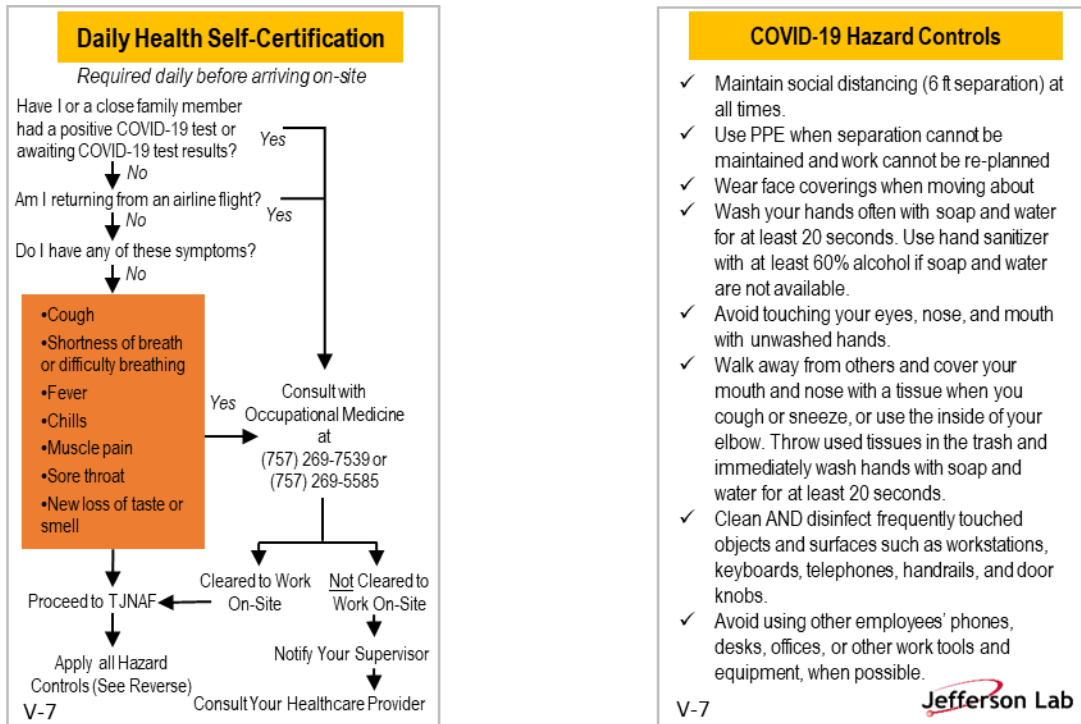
Daily Health Self-Certification

Required daily before arriving on-site

Have I or a close family member had a positive COVID-19 test or awaiting COVID-19 test results?

Yes

No

Am I returning from an airline flight?

Yes

No

Do I have any of these symptoms?

No

•Cough
•Shortness of breath or difficulty breathing
•Fever
•Chills
•Muscle pain
•Sore throat
•New loss of taste or smell

Yes

Consult with Occupational Medicine at (757) 269-7539 or (757) 269-5585

Cleared to Work On-Site

Not Cleared to Work On-Site

Proceed to TJNAF

Notify Your Supervisor

Apply all Hazard Controls (See Reverse)

Consult Your Healthcare Provider

V-7

COVID-19 Hazard Controls

✓ Maintain social distancing (6 ft separation) at all times.
✓ Use PPE when separation cannot be maintained and work cannot be re-planned
✓ Wear face coverings when moving about
✓ Wash your hands often with soap and water for at least 20 seconds. Use hand sanitizer with at least 60% alcohol if soap and water are not available.
✓ Avoid touching your eyes, nose, and mouth with unwashed hands.
✓ Walk away from others and cover your mouth and nose with a tissue when you cough or sneeze, or use the inside of your elbow. Throw used tissues in the trash and immediately wash hands with soap and water for at least 20 seconds.
✓ Clean AND disinfect frequently touched objects and surfaces such as workstations, keyboards, telephones, handrails, and door knobs.
✓ Avoid using other employees' phones, desks, offices, or other work tools and equipment, when possible.

V-7

Jefferson Lab